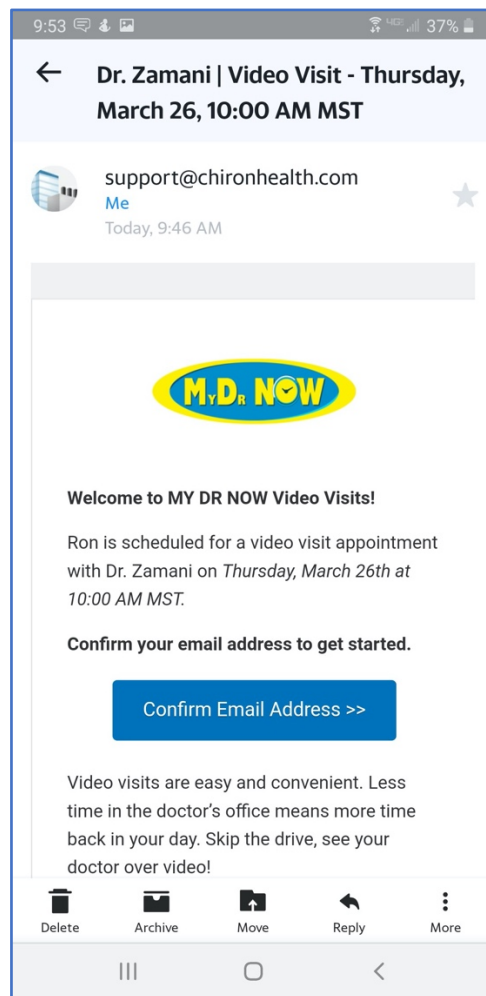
9:53 37%

Dr. Zamani | Video Visit - Thursday, March 26, 10:00 AM MST

support@chironhealth.com
Me
Today, 9:46 AM

MyDr NOW

Welcome to MY DR NOW Video Visits!

Ron is scheduled for a video visit appointment with Dr. Zamani on Thursday, March 26th at 10:00 AM MST.

Confirm your email address to get started.

Confirm Email Address >>

Video visits are easy and convenient. Less time in the doctor's office means more time back in your day. Skip the drive, see your doctor over video!

Delete Archive Move Reply More